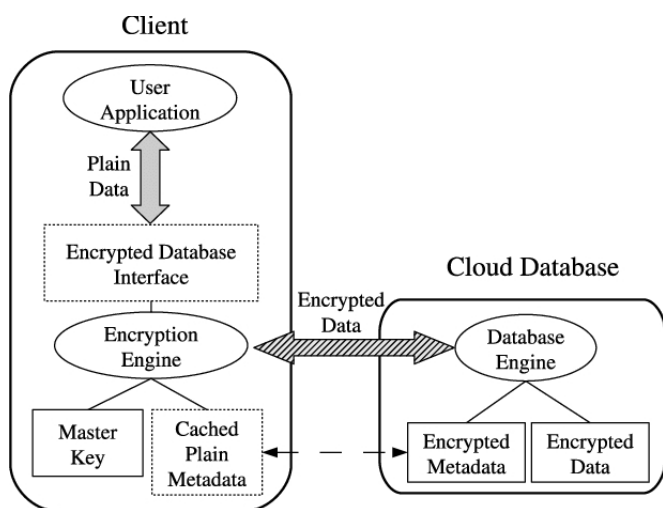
Client

User Application

Plain Data

Encrypted Database Interface

Encryption Engine

Master Key

Cached Plain Metadata

Encrypted Data

Cloud Database

Database Engine

Encrypted Metadata

Encrypted Data